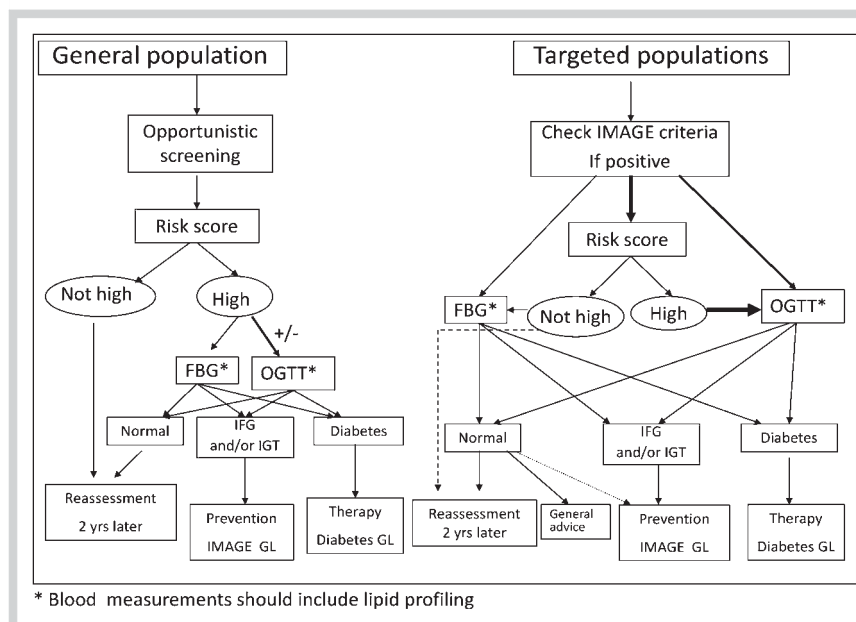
General population

Opportunistic screening

Risk score

Not high

High

+/-

FBG*

OGTT*

Normal

IFG and/or IGT

Diabetes

Reassessment 2 yrs later

Prevention IMAGE GL

Therapy Diabetes GL

Targeted populations

Check IMAGE criteria If positive

Risk score

FBG*

Not high

High

OGTT*

Normal

IFG and/or IGT

Diabetes

Reassessment 2 yrs later

General advice

Prevention IMAGE GL

Therapy Diabetes GL

* Blood measurements should include lipid profiling